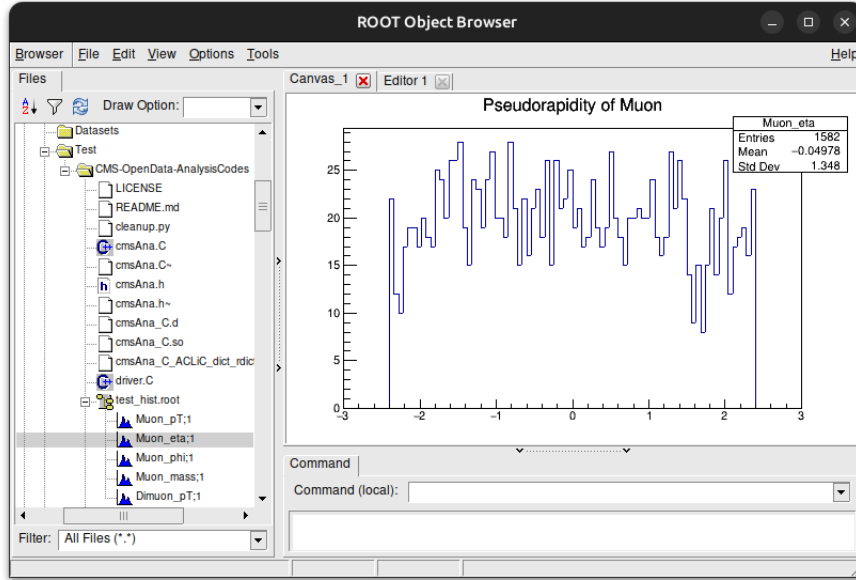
ROOT Object Browser

Browser File Edit View Options Tools Help

Files

Draw Option:

Datasets
Test
CMS-OpenData-AnalysisCodes
LICENSE
README.md
cleanup.py
cmsAna.C
cmsAna.C~
cmsAna.h
cmsAna.h~
cmsAna_C.d
cmsAna_C.so
cmsAna_C_ACLiC_dict_rdict
driver.C
test_hist.root
Muon_pT;1
Muon_eta;1
Muon_phi;1
Muon_mass;1
Dimuon_pT;1

Filter: All Files (*.*)

Canvas_1 Editor 1

Pseudorapidity of Muon

| Muon_eta | |
|---|---|
| Entries | 1582 |
| Mean | −0.04978 |
| Std Dev | 1.348 |

25
20
15
10
5
0
−3 −2 −1 0 1 2 3

Command

Command (local):